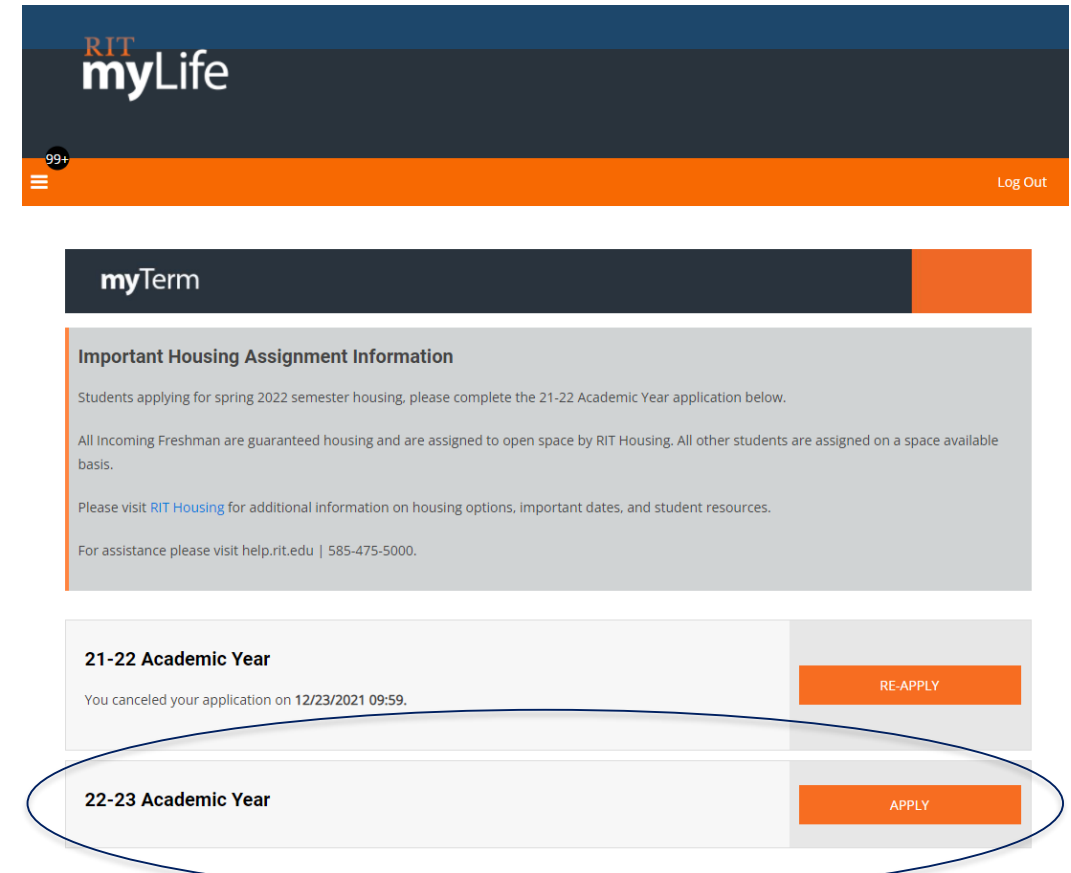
RIT
myLife

99+

Log Out

myTerm

Important Housing Assignment Information

Students applying for spring 2022 semester housing, please complete the 21-22 Academic Year application below.

All Incoming Freshman are guaranteed housing and are assigned to open space by RIT Housing. All other students are assigned on a space available basis.

Please visit RIT Housing for additional information on housing options, important dates, and student resources.

For assistance please visit help.rit.edu | 585-475-5000.

21-22 Academic Year

You canceled your application on 12/23/2021 09:59.

RE-APPLY

22-23 Academic Year

APPLY